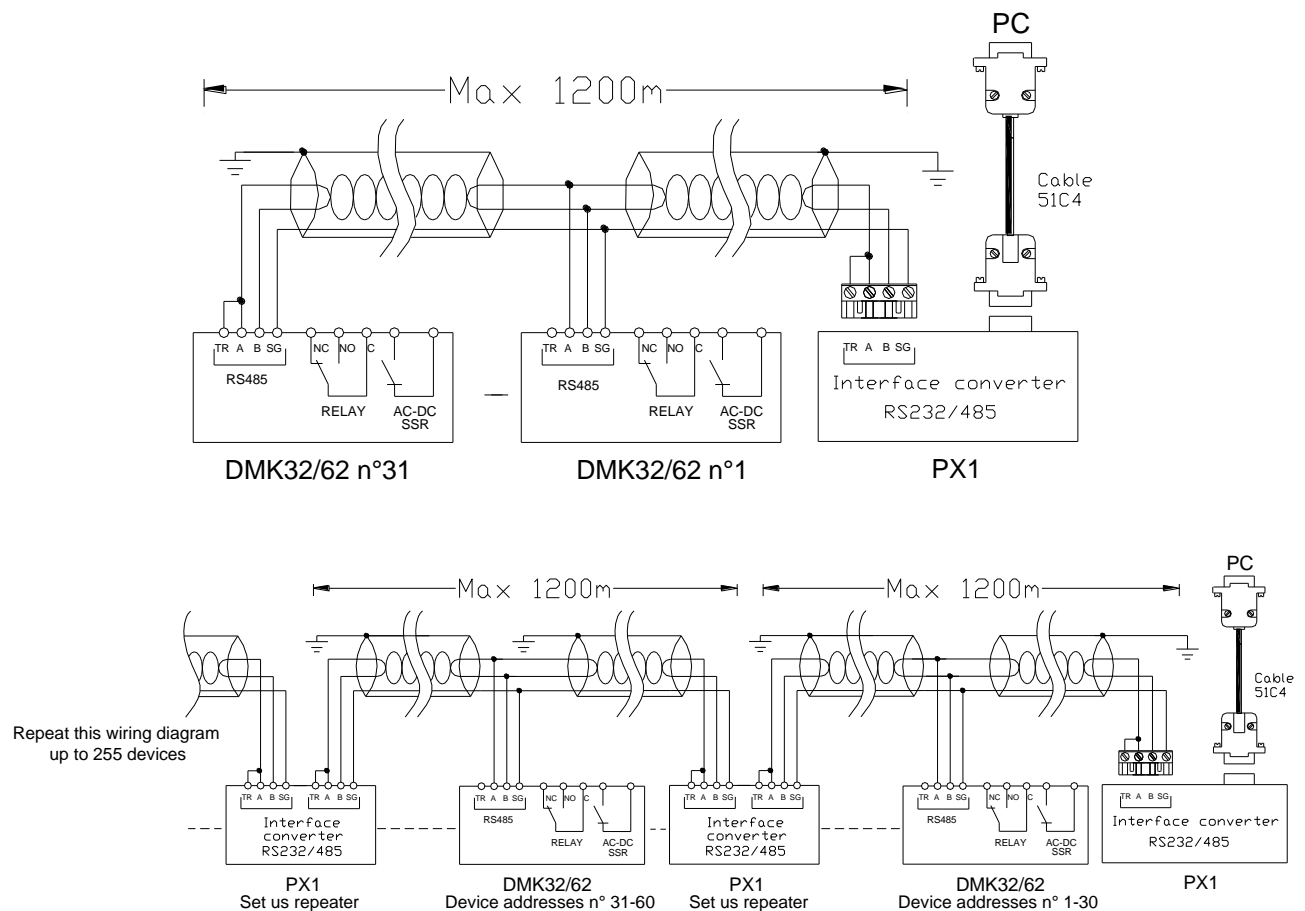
PC

Max 1200m

Cable 51C4

TR A B SG

RS485

NC NO C

RELAY

AC-DC SSR

DMK32/62 n°31

TR A B SG

RS485

NC NO C

RELAY

AC-DC SSR

DMK32/62 n°1

TR A B SG

Interface converter RS232/485

PX1

PC

Max 1200m

Max 1200m

Cable 51C4

Repeat this wiring diagram up to 255 devices

TR A B SG TR A B SG

Interface converter RS232/485

PX1 Set us repeater

TR A B SG

RS485

NC NO C

RELAY

AC-DC SSR

DMK32/62 Device addresses n° 31-60

TR A B SG TR A B SG

Interface converter RS232/485

PX1 Set us repeater

TR A B SG

RS485

NC NO C

RELAY

AC-DC SSR

DMK32/62 Device addresses n° 1-30

TR A B SG

Interface converter RS232/485

PX1